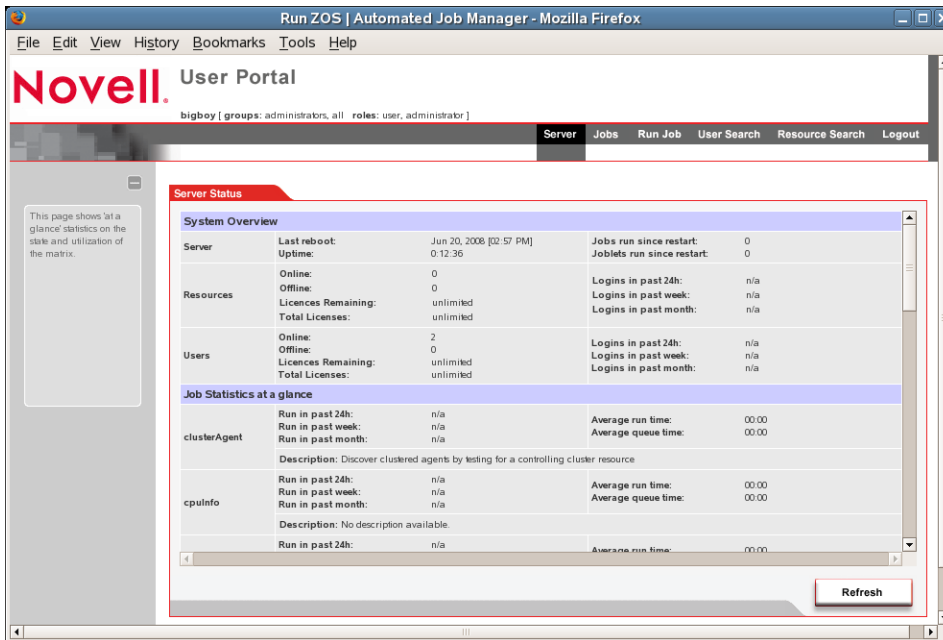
Run ZOS | Automated Job Manager - Mozilla Firefox

File Edit View History Bookmarks Tools Help

Novell. User Portal

bigboy [ groups: administrators, all roles: user, administrator ]

Server Jobs Run Job User Search Resource Search Logout

This page shows 'at a glance' statistics on the state and utilization of the matrix.

Server Status

System Overview

| | | | | |
|---|---|---|---|---|
| Server | Last reboot: Uptime: | Jun 20, 2008 [02:57 PM] 0:12:36 | Jobs run since restart: Joblets run since restart: | 0 0 |
| Resources | Online: Offline: Licences Remaining: Total Licenses: | 0 0 unlimited unlimited | Logins in past 24h: Logins in past week: Logins in past month: | n/a n/a n/a |
| Users | Online: Offline: Licences Remaining: Total Licenses: | 2 0 unlimited unlimited | Logins in past 24h: Logins in past week: Logins in past month: | n/a n/a n/a |

Job Statistics at a glance

| | | | | |
|---|---|---|---|---|
| clusterAgent | Run in past 24h: Run in past week: Run in past month: | n/a n/a n/a | Average run time: Average queue time: | 00:00 00:00 |
| | Description: Discover clustered agents by testing for a controlling cluster resource | | | |
| cpuInfo | Run in past 24h: Run in past week: Run in past month: | n/a n/a n/a | Average run time: Average queue time: | 00:00 00:00 |
| | Description: No description available. | | | |
| | Run in past 24h: | n/a | Average run time: | 00:00 |

Refresh